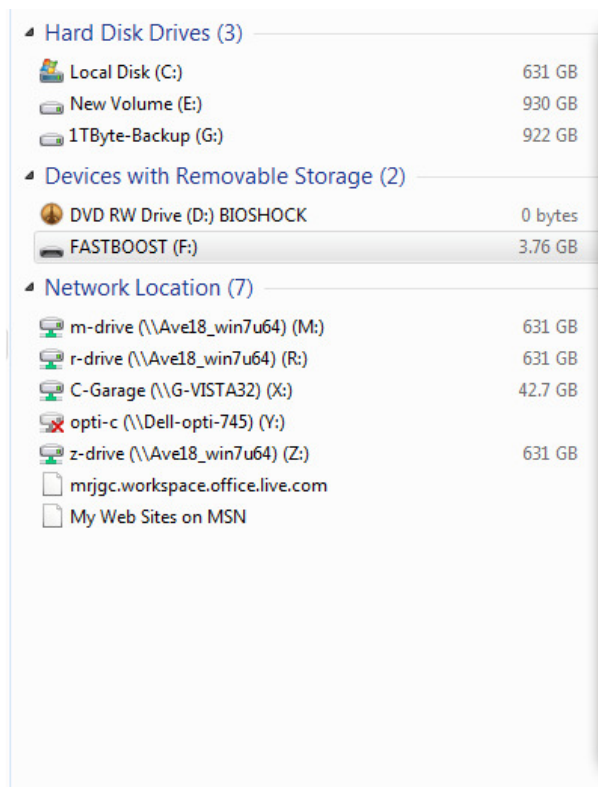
Hard Disk Drives (3)

Local Disk (C:) 631 GB
New Volume (E:) 930 GB
1TByte-Backup (G:) 922 GB

Devices with Removable Storage (2)

DVD RW Drive (D:) BIOSHOCK 0 bytes
FASTBOOST (F:) 3.76 GB

Network Location (7)

m-drive (\\Ave18_win7u64) (M:) 631 GB
r-drive (\\Ave18_win7u64) (R:) 631 GB
C-Garage (\\G-VISTA32) (X:) 42.7 GB
opti-c (\\Dell-opti-745) (Y:)
z-drive (\\Ave18_win7u64) (Z:) 631 GB
mrjgc.workspace.office.live.com
My Web Sites on MSN